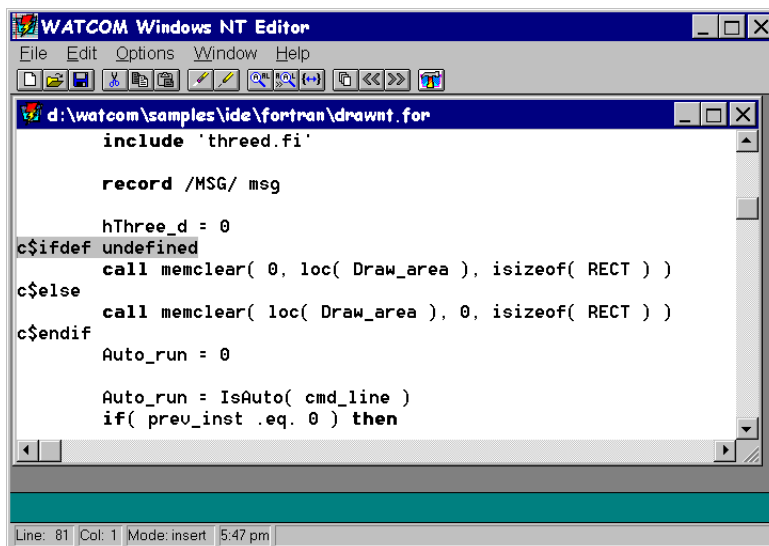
WATCOM Windows NT Editor
File Edit Options Window Help

d:\watcom\samples\ide\fortran\drawnt.for

      include 'threed.fi'

      record /MSG/ msg

      hThree_d = 0
c$ifdef undefined
      call memclear( 0, loc( Draw_area ), isizeof( RECT ) )
c$else
      call memclear( loc( Draw_area ), 0, isizeof( RECT ) )
c$endif
      Auto_run = 0

      Auto_run = IsAuto( cmd_line )
      if( prev_inst .eq. 0 ) then

Line: 81 Col: 1 Mode: insert 5:47 pm